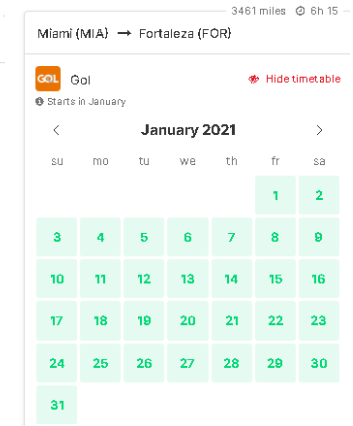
3461 miles 6h 15

Miami (MIA) → Fortaleza (FOR)

GOL Gol
Starts in January

Hide timetable

January 2021

| su | mo | tu | we | th | fr | sa |
|---|---|---|---|---|---|---|
| | | | | | 1 | 2 |
| 3 | 4 | 5 | 6 | 7 | 8 | 9 |
| 10 | 11 | 12 | 13 | 14 | 15 | 16 |
| 17 | 18 | 19 | 20 | 21 | 22 | 23 |
| 24 | 25 | 26 | 27 | 28 | 29 | 30 |
| 31 | | | | | | |